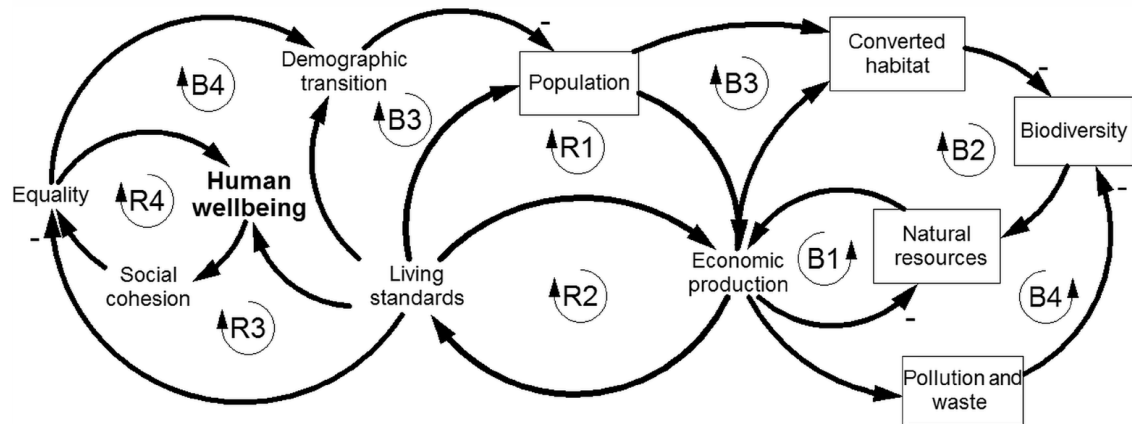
Demographic transition

-

Population

Converted habitat

-

Biodiversity

B4

B3

B3

B2

Equality

R4

Human wellbeing

R1

-

Social cohesion

Living standards

R2

Economic production

B1

Natural resources

R3

-

B4

Pollution and waste